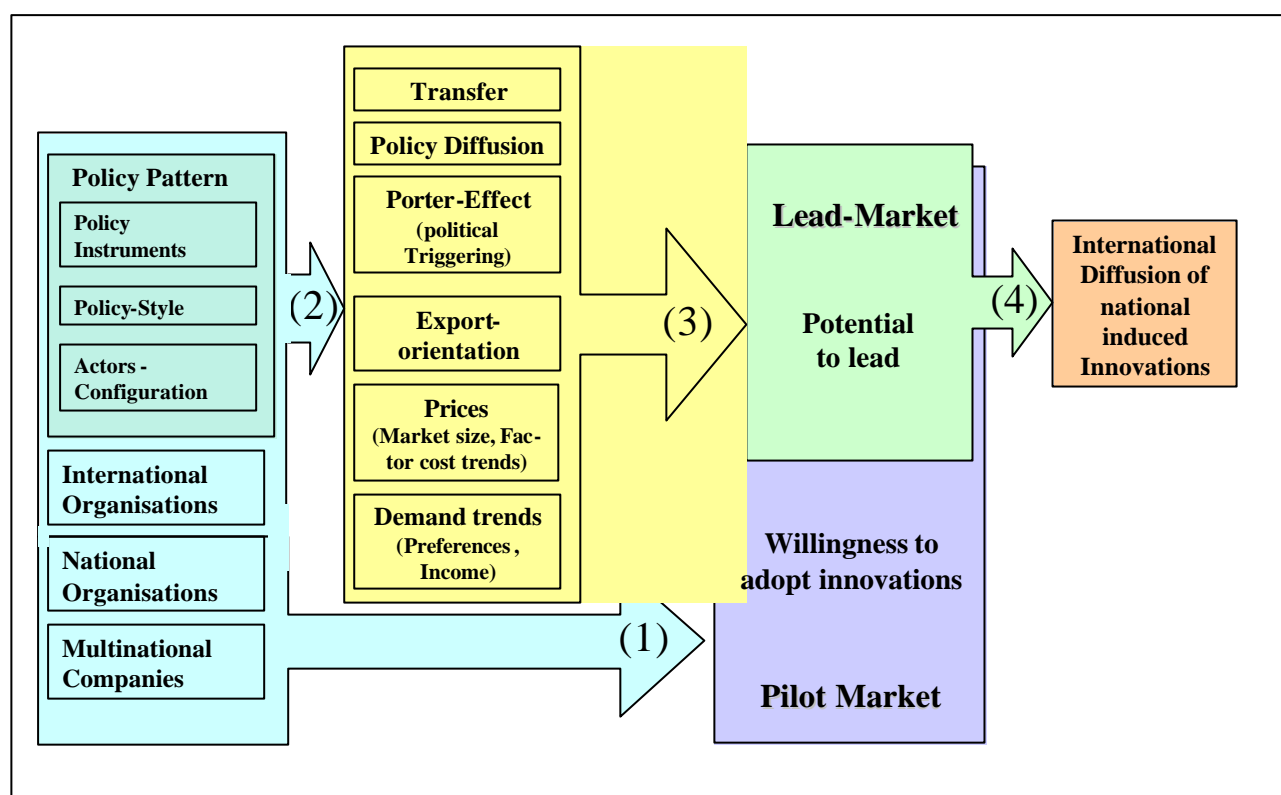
Policy Pattern

Policy Instruments

Policy-Style

Actors - Configuration

International Organisations

National Organisations

Multinational Companies

(2)

Transfer

Policy Diffusion

Porter-Effect (political Triggering)

Export-orientation

Prices (Market size, Factor cost trends)

Demand trends (Preferences, Income)

(3)

(1)

Lead-Market

Potential to lead

Willingness to adopt innovations

Pilot Market

(4)

International Diffusion of national induced Innovations